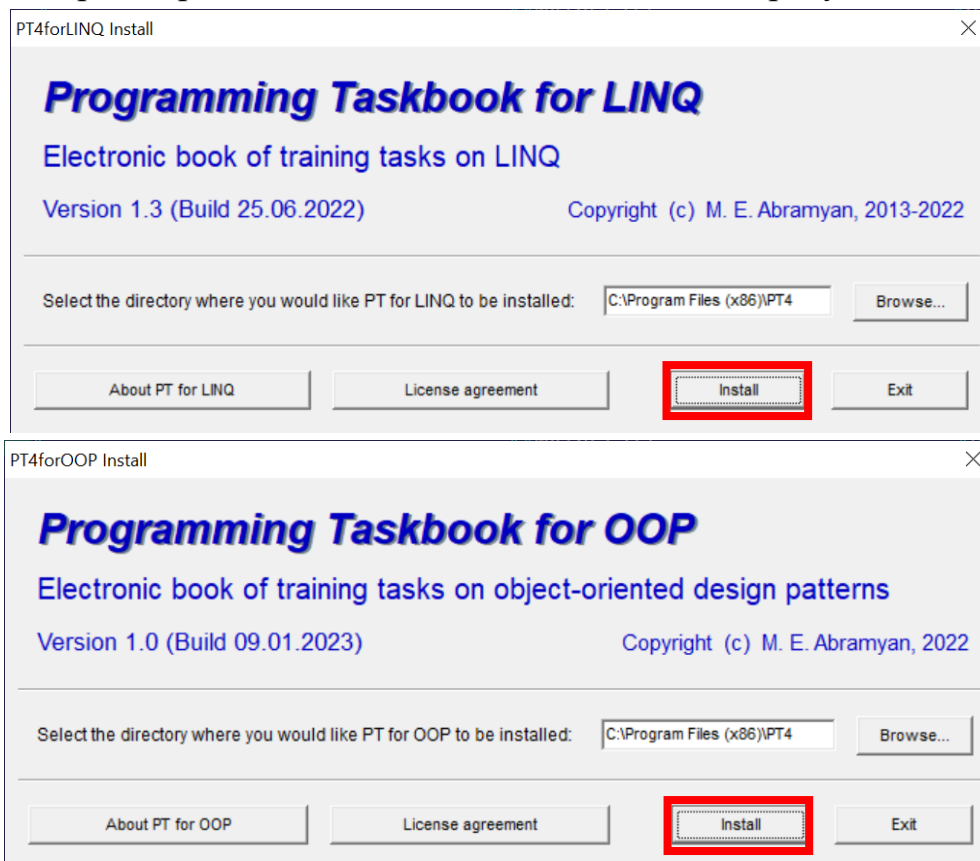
PT4forLINQ Install

Programming Taskbook for LINQ

Electronic book of training tasks on LINQ

Version 1.3 (Build 25.06.2022)

Copyright (c) M. E. Abramyan, 2013-2022

Select the directory where you would like PT for LINQ to be installed: C:\Program Files (x86)\PT4 Browse...

About PT for LINQ

License agreement

Install

Exit

PT4forOOP Install

Programming Taskbook for OOP

Electronic book of training tasks on object-oriented design patterns

Version 1.0 (Build 09.01.2023)

Copyright (c) M. E. Abramyan, 2022

Select the directory where you would like PT for OOP to be installed: C:\Program Files (x86)\PT4 Browse...

About PT for OOP

License agreement

Install

Exit